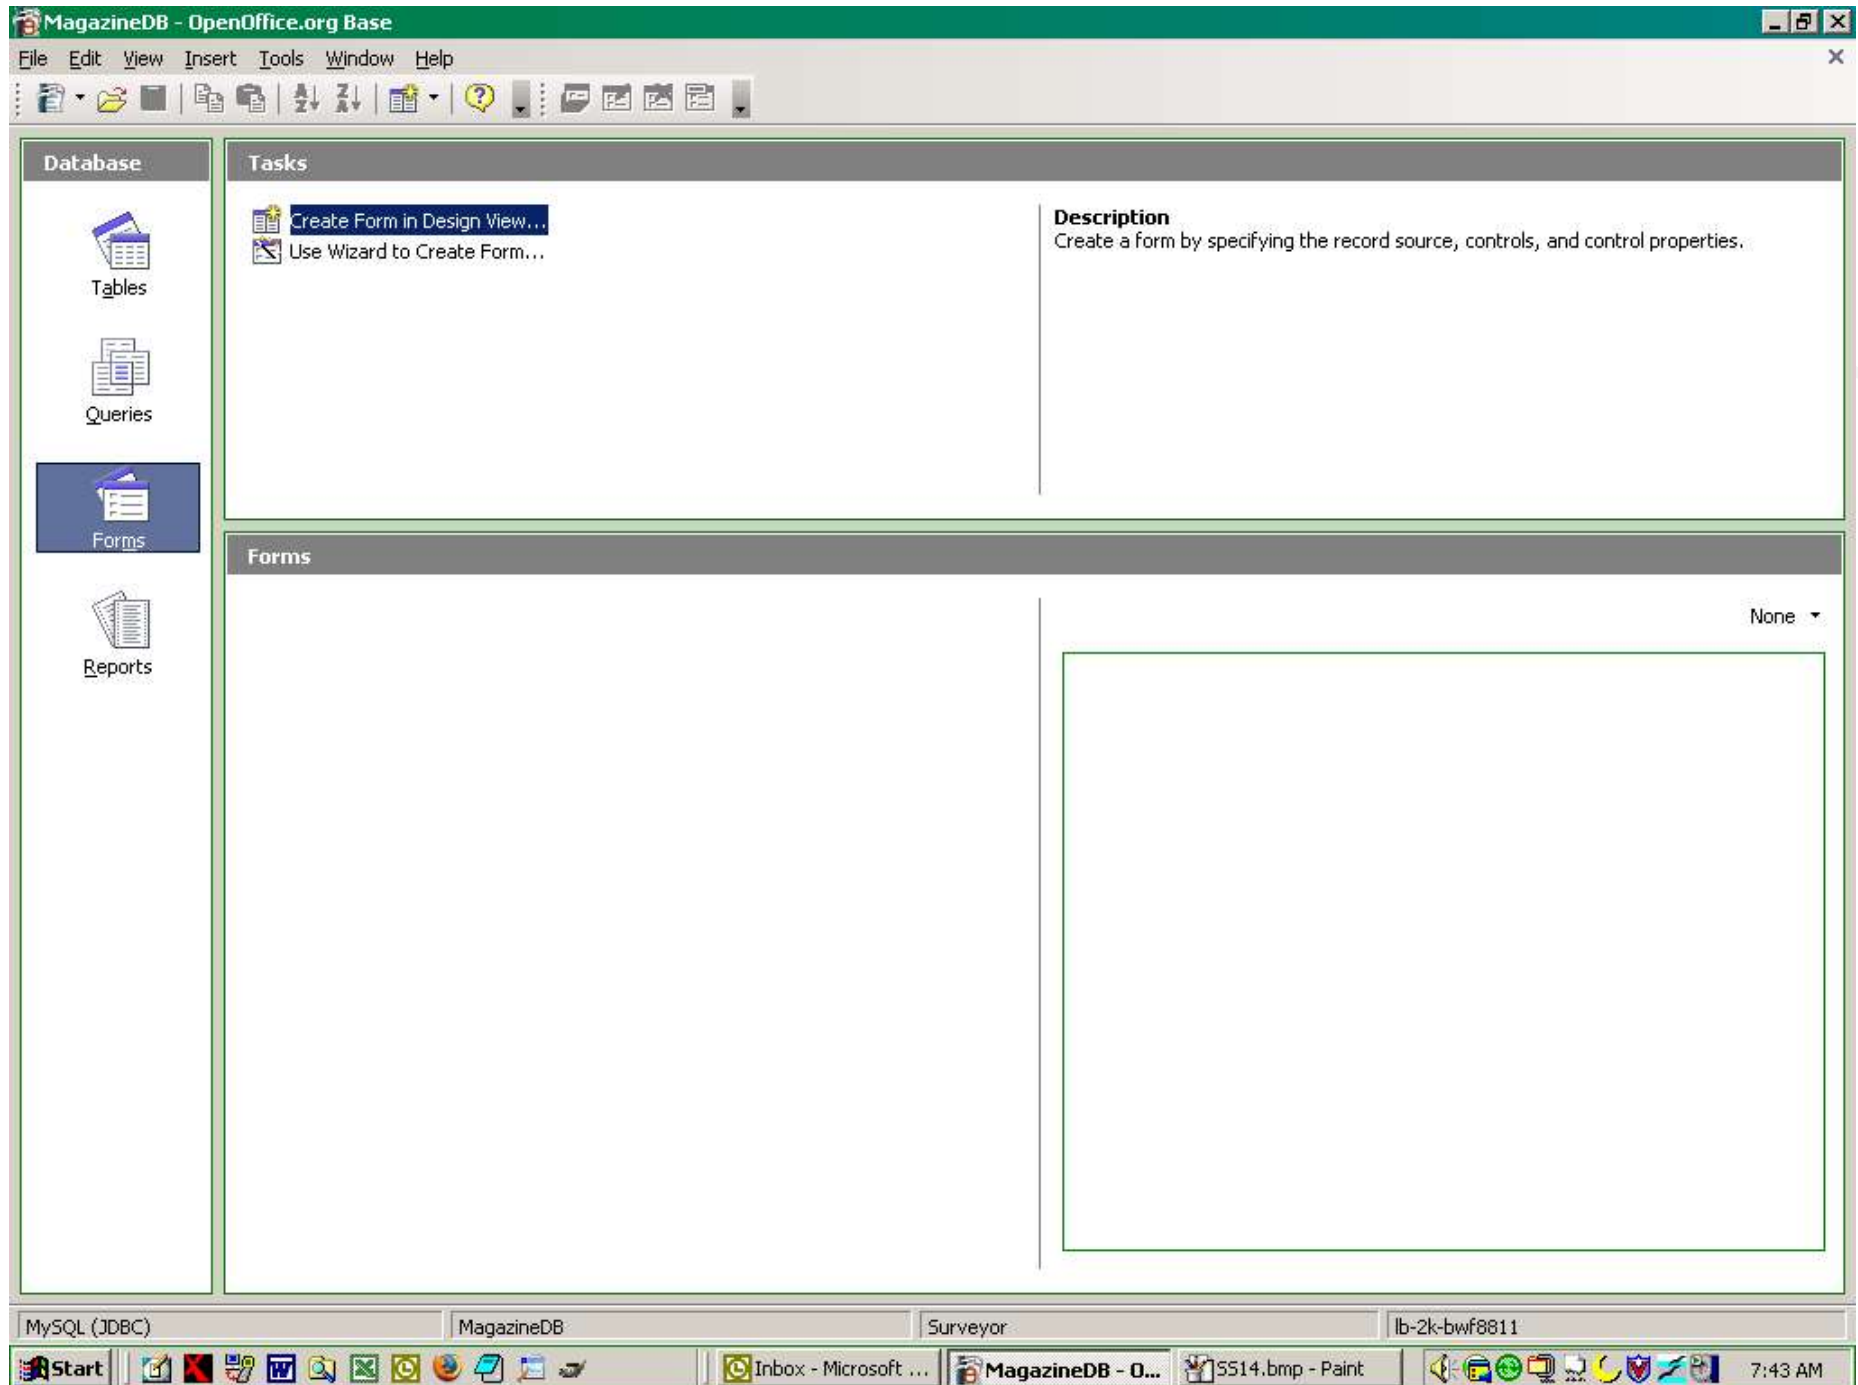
MagazineDB - OpenOffice.org Base

File Edit View Insert Tools Window Help

Database

Tables

Queries

Forms

Reports

Tasks

Create Form in Design View...
Use Wizard to Create Form...

Description
Create a form by specifying the record source, controls, and control properties.

Forms

None

MySQL (JDBC) | MagazineDB | Surveyor | lb-2k-bwf8811

Start | Inbox - Microsoft ... | MagazineDB - O... | SS14.bmp - Paint | 7:43 AM